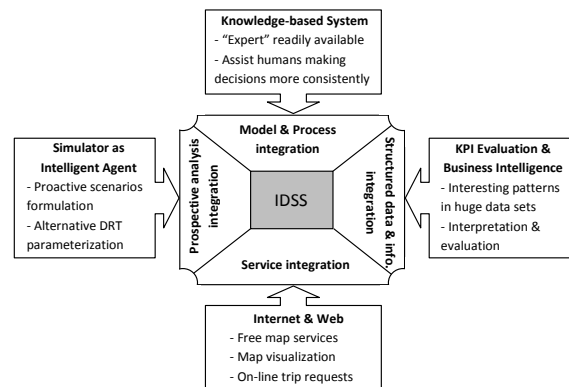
Knowledge-based System
- "Expert" readily available
- Assist humans making decisions more consistently

Simulator as Intelligent Agent
- Proactive scenarios formulation
- Alternative DRT parameterization

Model & Process integration

Prospective analysis integration

IDSS

Structured data & info. integration

Service integration

KPI Evaluation & Business Intelligence
- Interesting patterns in huge data sets
- Interpretation & evaluation

Internet & Web
- Free map services
- Map visualization
- On-line trip requests